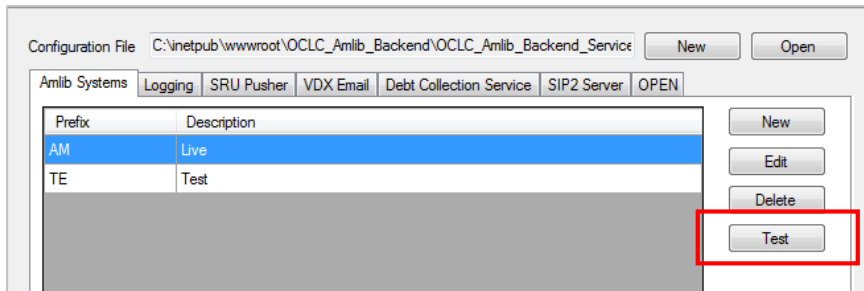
Configuration File C:\inetpub\wwwroot\OCLC_Amlib_Backend\OCLC_Amlib_Backend_Service New Open

Amlib Systems | Logging | SRU Pusher | VDX Email | Debt Collection Service | SIP2 Server | OPEN

| Prefix | Description |
|---|---|
| AM | Live |
| TE | Test |

New
Edit
Delete
Test